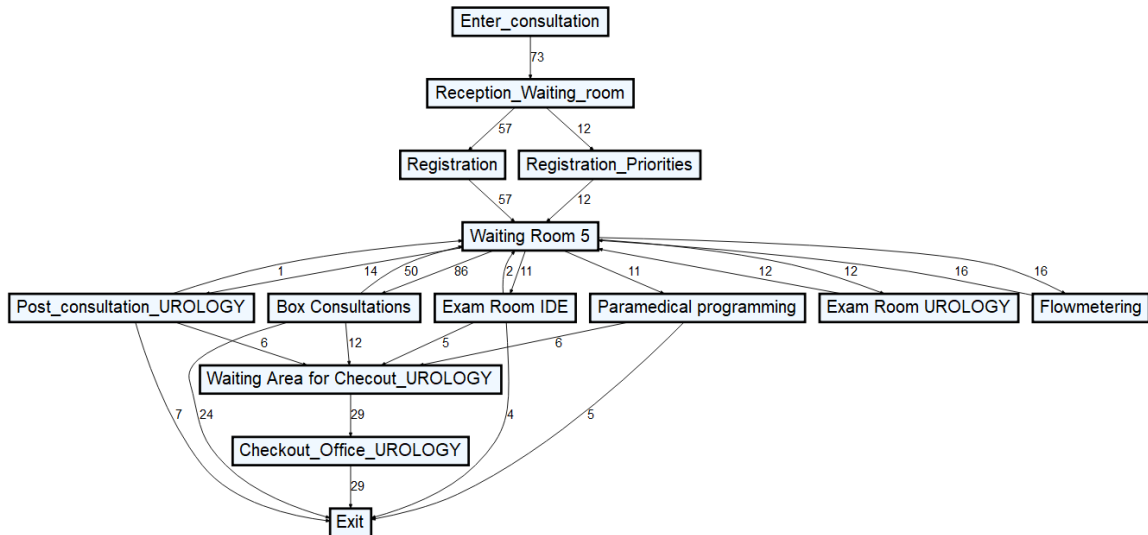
Enter_consultation

73

Reception_Waiting_room

57

12

Registration

Registration_Priorities

57

12

Waiting Room 5

1

14

50

86

2

11

11

12

12

16

16

Post_consultation_UROLOGY

Box Consultations

Exam Room IDE

Paramedical programming

Exam Room UROLOGY

Flowmetering

6

12

5

6

Waiting Area for Checout_UROLOGY

7

24

29

4

5

Checkout_Office_UROLOGY

29

Exit